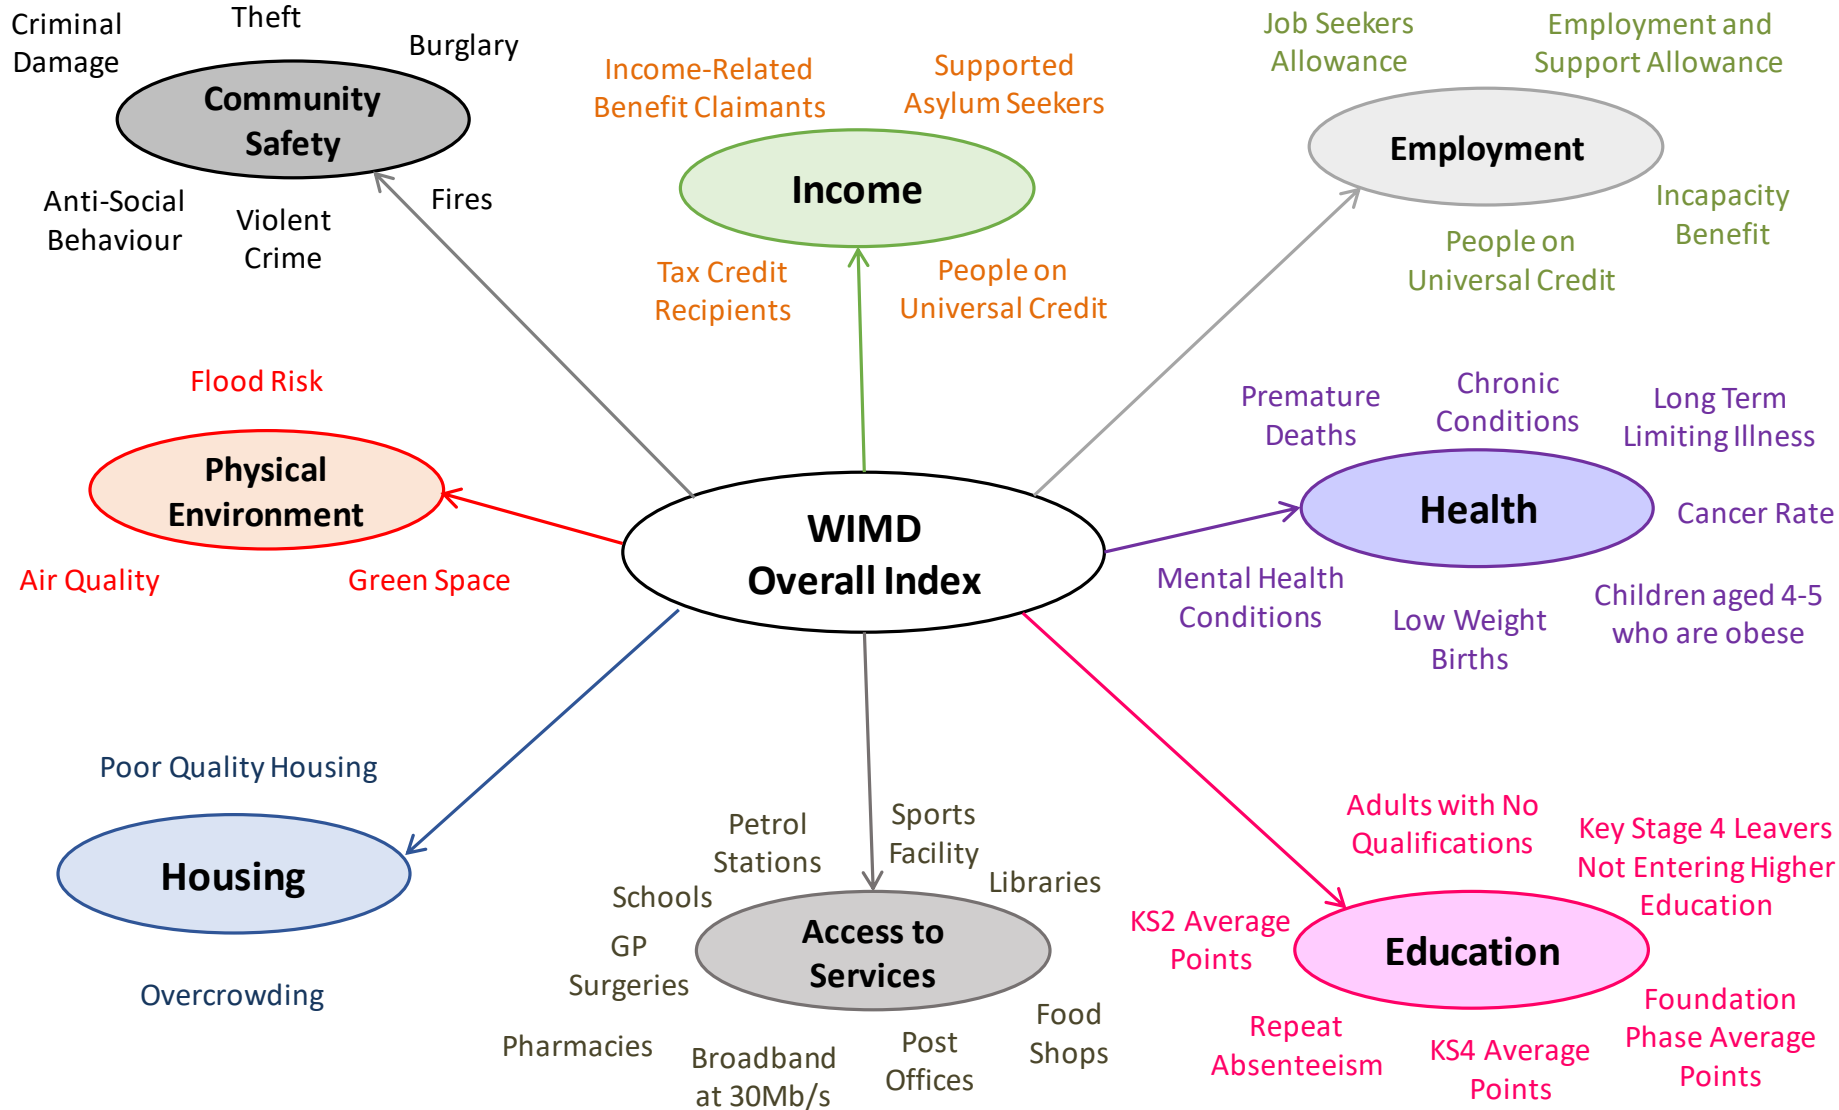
Criminal Damage

Theft

Burglary

Community Safety

Anti-Social Behaviour

Violent Crime

Fires

Income-Related Benefit Claimants

Supported Asylum Seekers

Income

Tax Credit Recipients

People on Universal Credit

Job Seekers Allowance

Employment and Support Allowance

Employment

Incapacity Benefit

People on Universal Credit

Flood Risk

Physical Environment

Air Quality

Green Space

WIMD Overall Index

Premature Deaths

Chronic Conditions

Long Term Limiting Illness

Health

Cancer Rate

Mental Health Conditions

Low Weight Births

Children aged 4-5 who are obese

Poor Quality Housing

Housing

Overcrowding

Petrol Stations

Sports Facility

Libraries

Schools

GP Surgeries

Access to Services

Pharmacies

Broadband at 30Mb/s

Post Offices

Food Shops

Adults with No Qualifications

Key Stage 4 Leavers Not Entering Higher Education

KS2 Average Points

Education

Repeat Absenteeism

KS4 Average Points

Foundation Phase Average Points